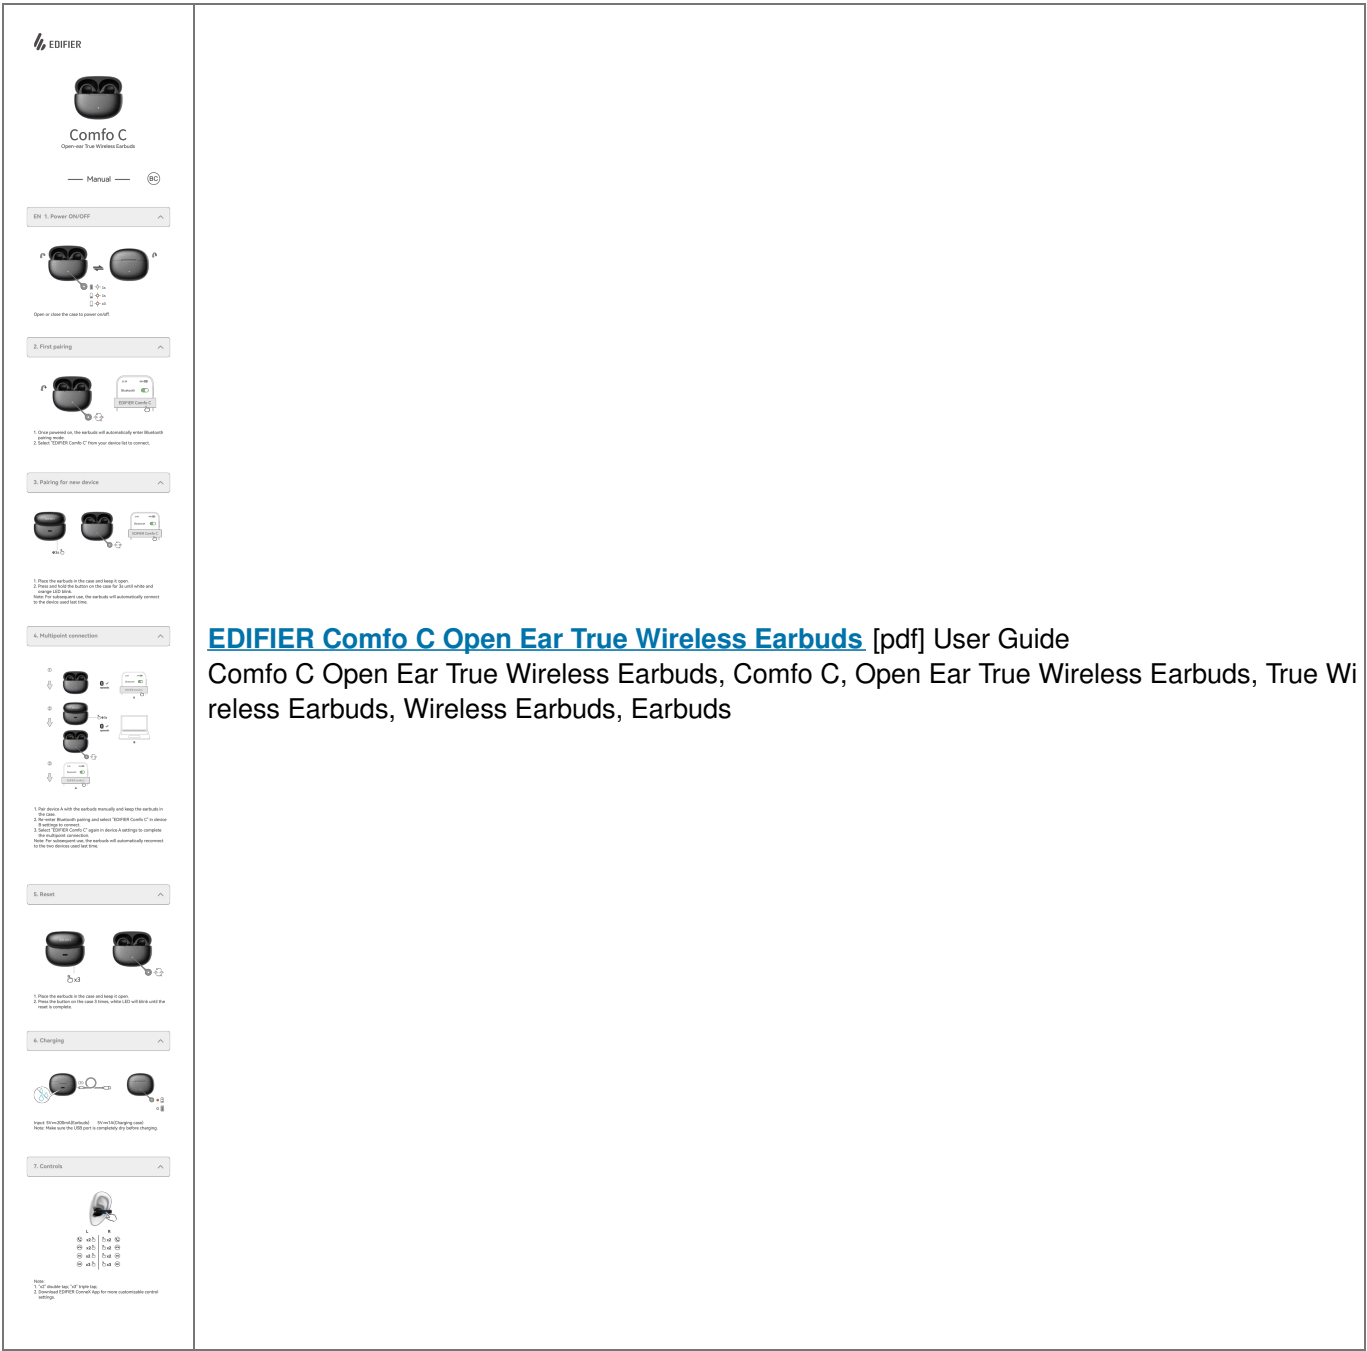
EDIFIER

Comfo C
Open-ear True Wireless Earbuds

Manual

EN 1. Power ON/OFF

Open or close the case to power on/off.

2. First pairing

EDIFIER Comfo C

1. Once powered on, the earbuds will automatically enter Bluetooth pairing mode.
2. Select "EDIFIER Comfo C" from your device list to connect.

3. Pairing for new device

1. Place the earbuds in the case and keep it open.
2. Press and hold the button on the case for 3s until white and orange LED blink.
Note: For subsequent use, the earbuds will automatically connect to the device used last time.

4. Multipoint connection

1. Pair device A with the earbuds manually and keep the earbuds in the case.
2. Re-enter Bluetooth pairing and select "EDIFIER Comfo C" in device B settings to connect.
3. Select "EDIFIER Comfo C" again in device A settings to complete the multipoint connection.
Note: For subsequent use, the earbuds will automatically reconnect to the two devices used last time.

5. Reset

x3

1. Place the earbuds in the case and keep it open.
2. Press the button on the case 3 times, white LED will blink until the reset is complete.

6. Charging

Input: 5V⎓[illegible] (Earbuds) 5V⎓1A (Charging case)
Note: Make sure the USB port is completely dry before charging.

7. Controls

L R

Note:
1. "x2" double tap; "x3" triple tap.
2. Download EDIFIER ConneX App for more customizable control settings.

EDIFIER Comfo C Open Ear True Wireless Earbuds [pdf] User Guide
Comfo C Open Ear True Wireless Earbuds, Comfo C, Open Ear True Wireless Earbuds, True Wireless Earbuds, Wireless Earbuds, Earbuds